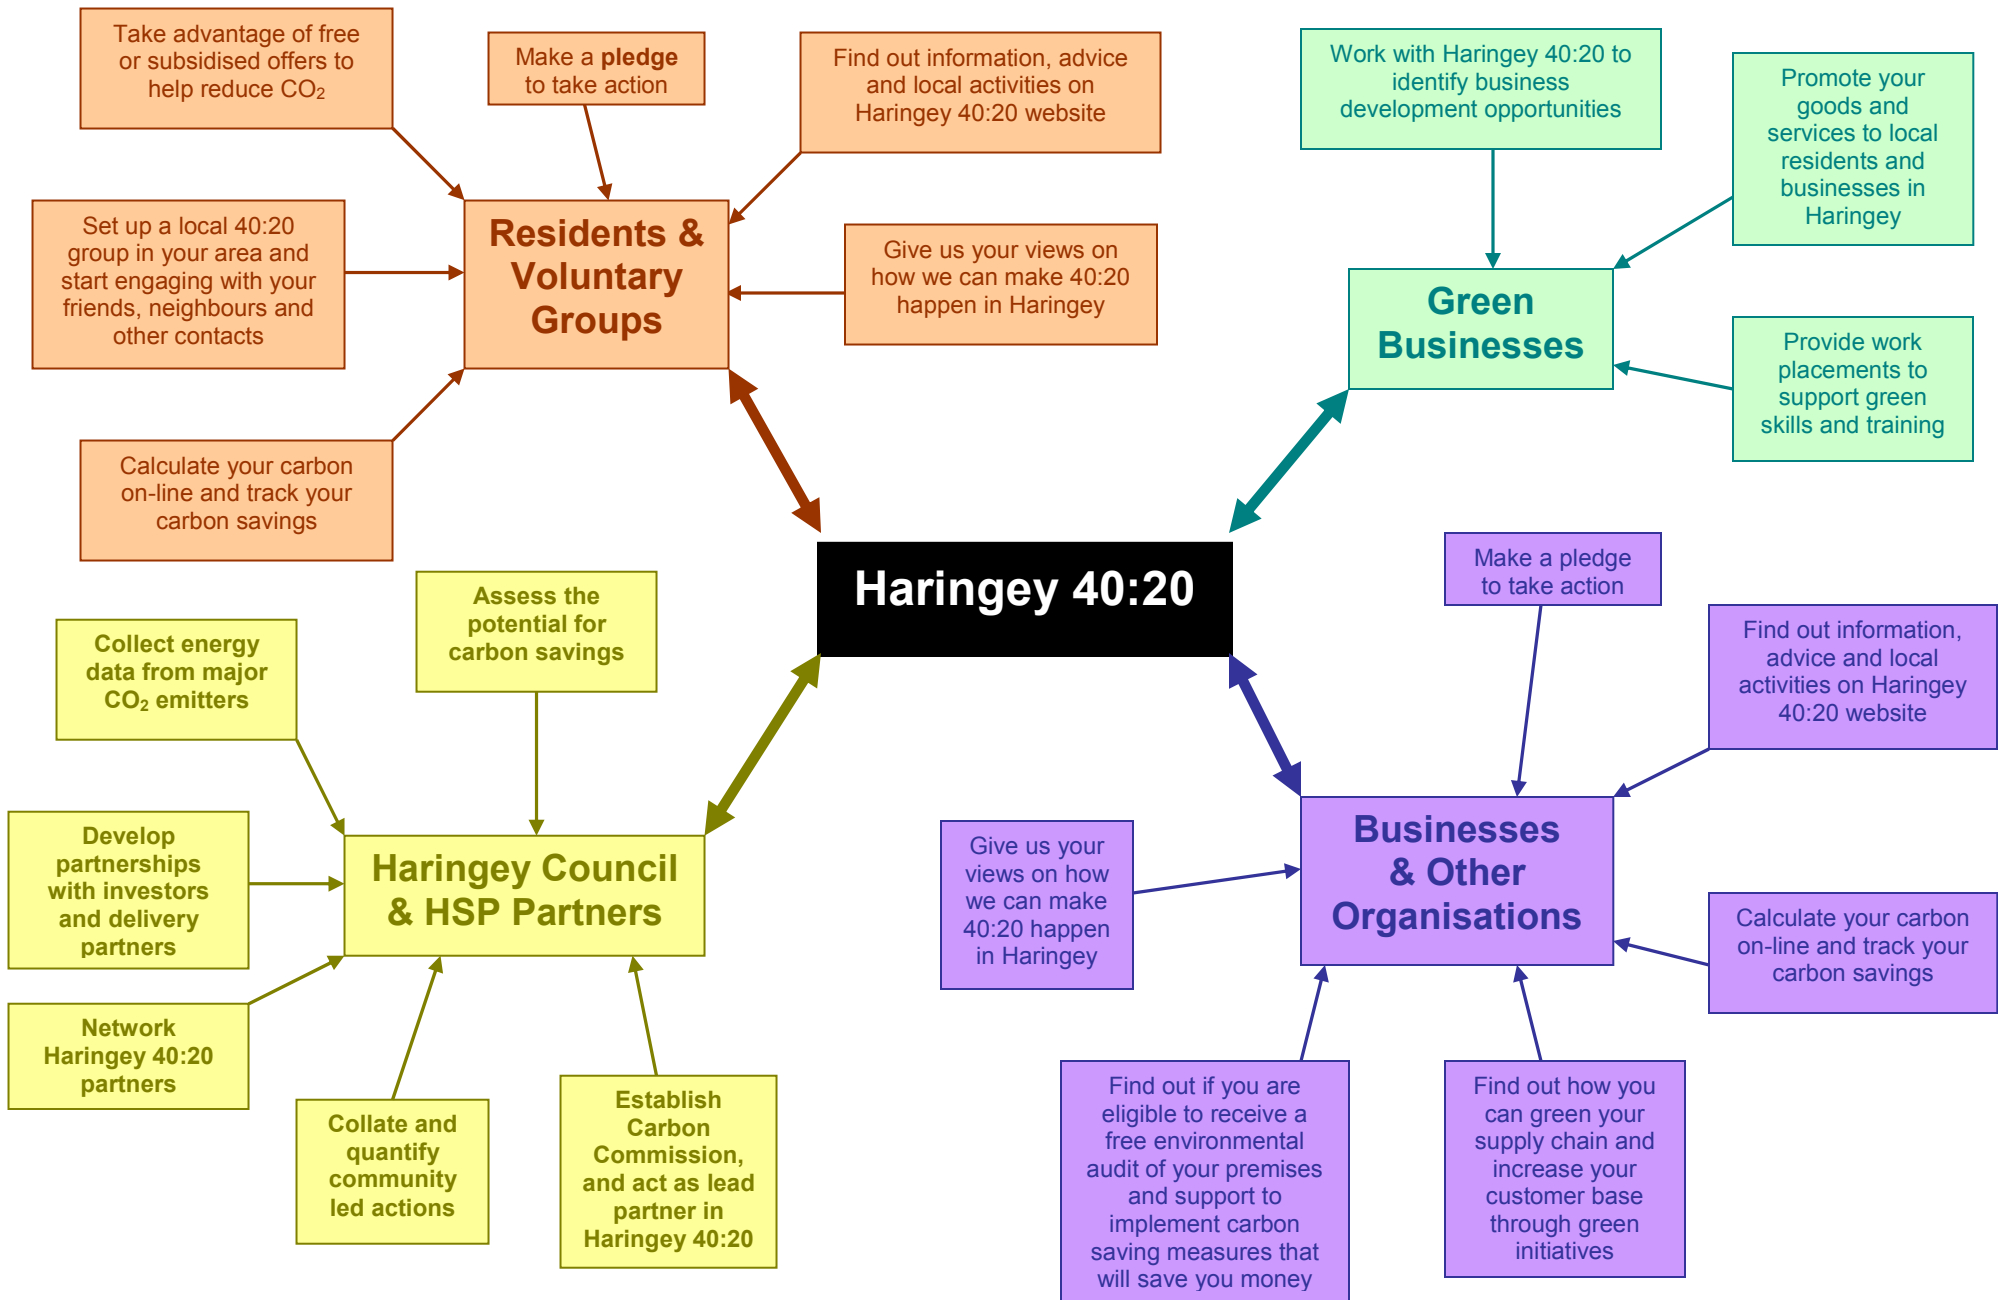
Take advantage of free or subsidised offers to help reduce $CO_2$

Make a pledge to take action

Find out information, advice and local activities on Haringey 40:20 website

Set up a local 40:20 group in your area and start engaging with your friends, neighbours and other contacts

Residents & Voluntary Groups

Give us your views on how we can make 40:20 happen in Haringey

Calculate your carbon on-line and track your carbon savings

Work with Haringey 40:20 to identify business development opportunities

Promote your goods and services to local residents and businesses in Haringey

Green Businesses

Provide work placements to support green skills and training

Haringey 40:20

Assess the potential for carbon savings

Collect energy data from major $CO_2$ emitters

Develop partnerships with investors and delivery partners

Haringey Council & HSP Partners

Network Haringey 40:20 partners

Collate and quantify community led actions

Establish Carbon Commission, and act as lead partner in Haringey 40:20

Make a pledge to take action

Find out information, advice and local activities on Haringey 40:20 website

Give us your views on how we can make 40:20 happen in Haringey

Businesses & Other Organisations

Calculate your carbon on-line and track your carbon savings

Find out if you are eligible to receive a free environmental audit of your premises and support to implement carbon saving measures that will save you money

Find out how you can green your supply chain and increase your customer base through green initiatives